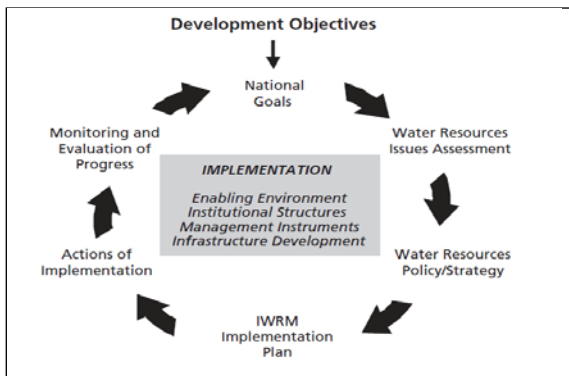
Development Objectives

National Goals

Water Resources Issues Assessment

Water Resources Policy/Strategy

IWRM Implementation Plan

Actions of Implementation

Monitoring and Evaluation of Progress

IMPLEMENTATION

Enabling Environment
Institutional Structures
Management Instruments
Infrastructure Development